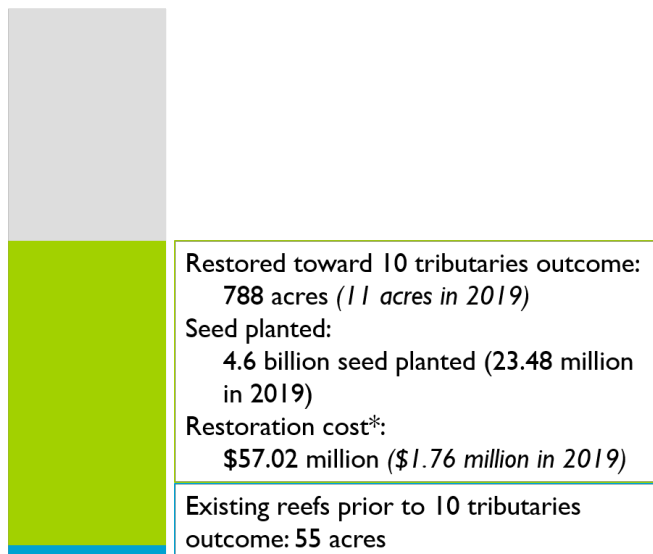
Restored toward 10 tributaries outcome:
788 acres *(11 acres in 2019)*
Seed planted:
4.6 billion seed planted (23.48 million in 2019)
Restoration cost*:
$57.02 million *($1.76 million in 2019)*

Existing reefs prior to 10 tributaries outcome: 55 acres